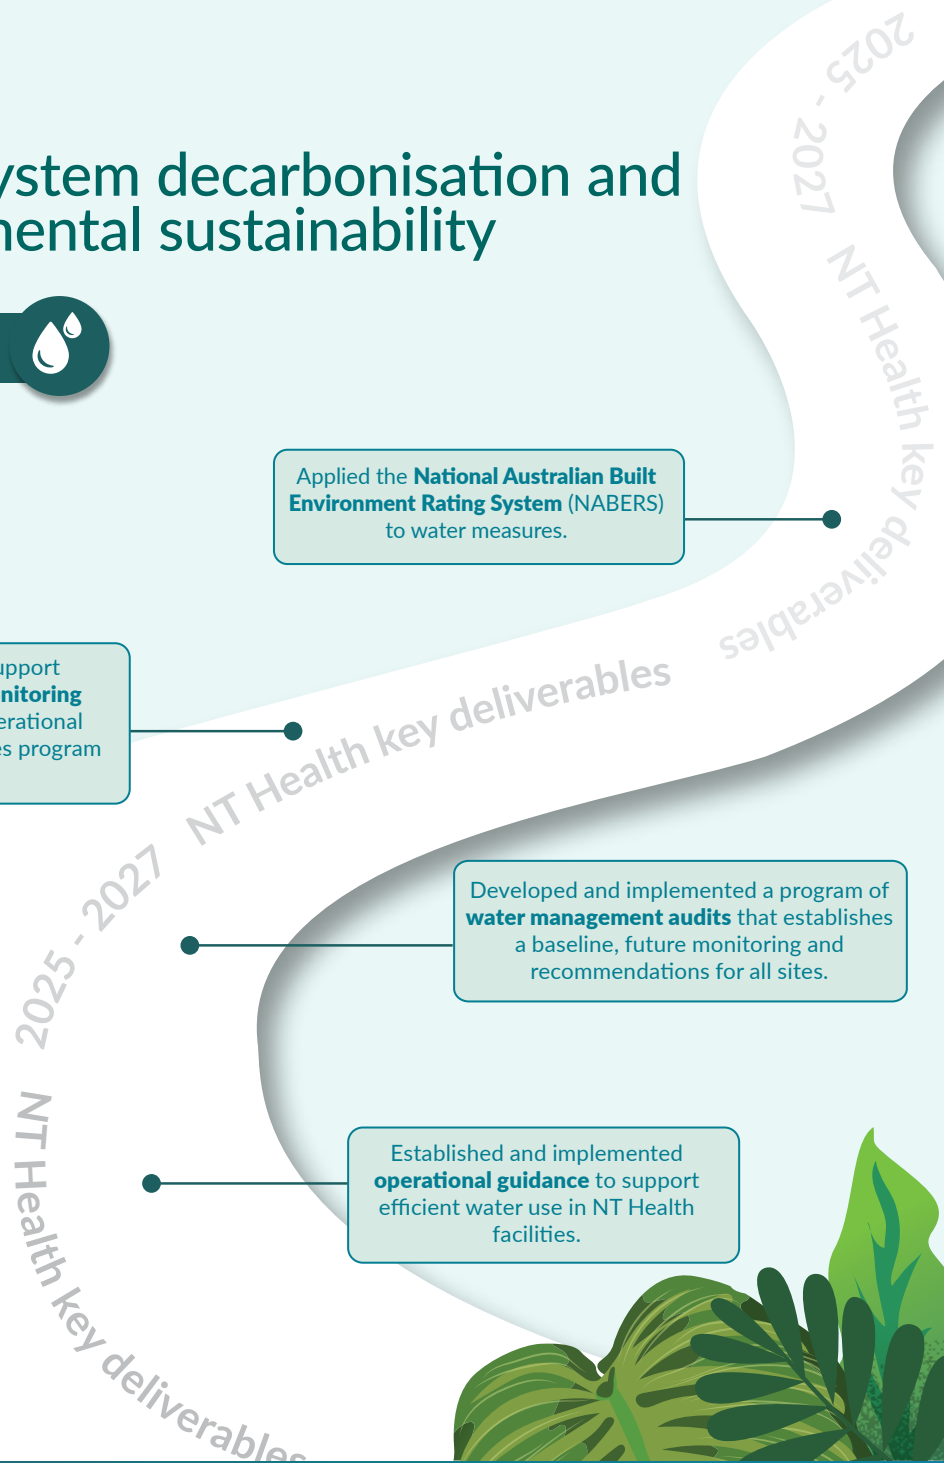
ystem decarbonisation and
nental sustainability

2025 - 2027 NT Health key deliverables

Applied the **National Australian Built Environment Rating System** (NABERS) to water measures.

upport
nitoring
erational
es program

NT Health key deliverables

2025 - 2027 NT Health key deliverables

Developed and implemented a program of **water management audits** that establishes a baseline, future monitoring and recommendations for all sites.

Established and implemented **operational guidance** to support efficient water use in NT Health facilities.